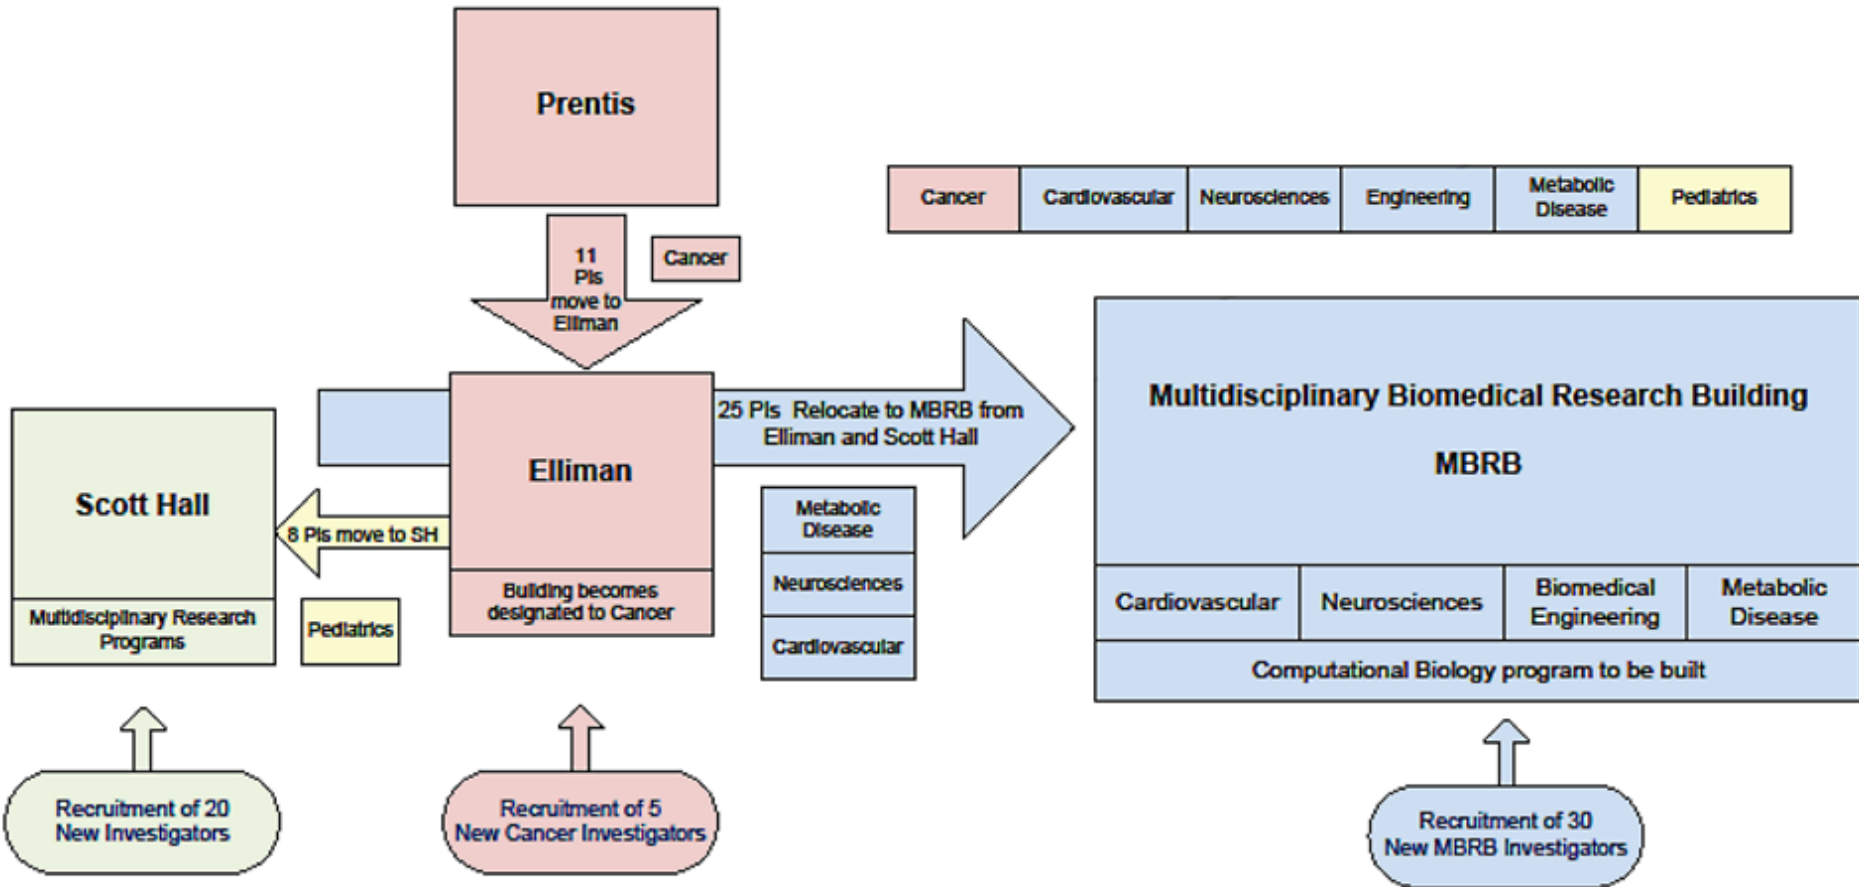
Prentis

| Cancer | Cardiovascular | Neurosciences | Engineering | Metabolic Disease | Pediatrics |
|---|---|---|---|---|---|

11 PIs move to Elliman

Cancer

25 PIs Relocate to MBRB from Elliman and Scott Hall

Multidisciplinary Biomedical Research Building

MBRB

Scott Hall

8 PIs move to SH

Elliman

Metabolic Disease

Neurosciences

Cardiovascular

Building becomes designated to Cancer

Multidisciplinary Research Programs

Pediatrics

| Cardiovascular | Neurosciences | Biomedical Engineering | Metabolic Disease |
|---|---|---|---|

Computational Biology program to be built

Recruitment of 20 New Investigators

Recruitment of 5 New Cancer Investigators

Recruitment of 30 New MBRB Investigators